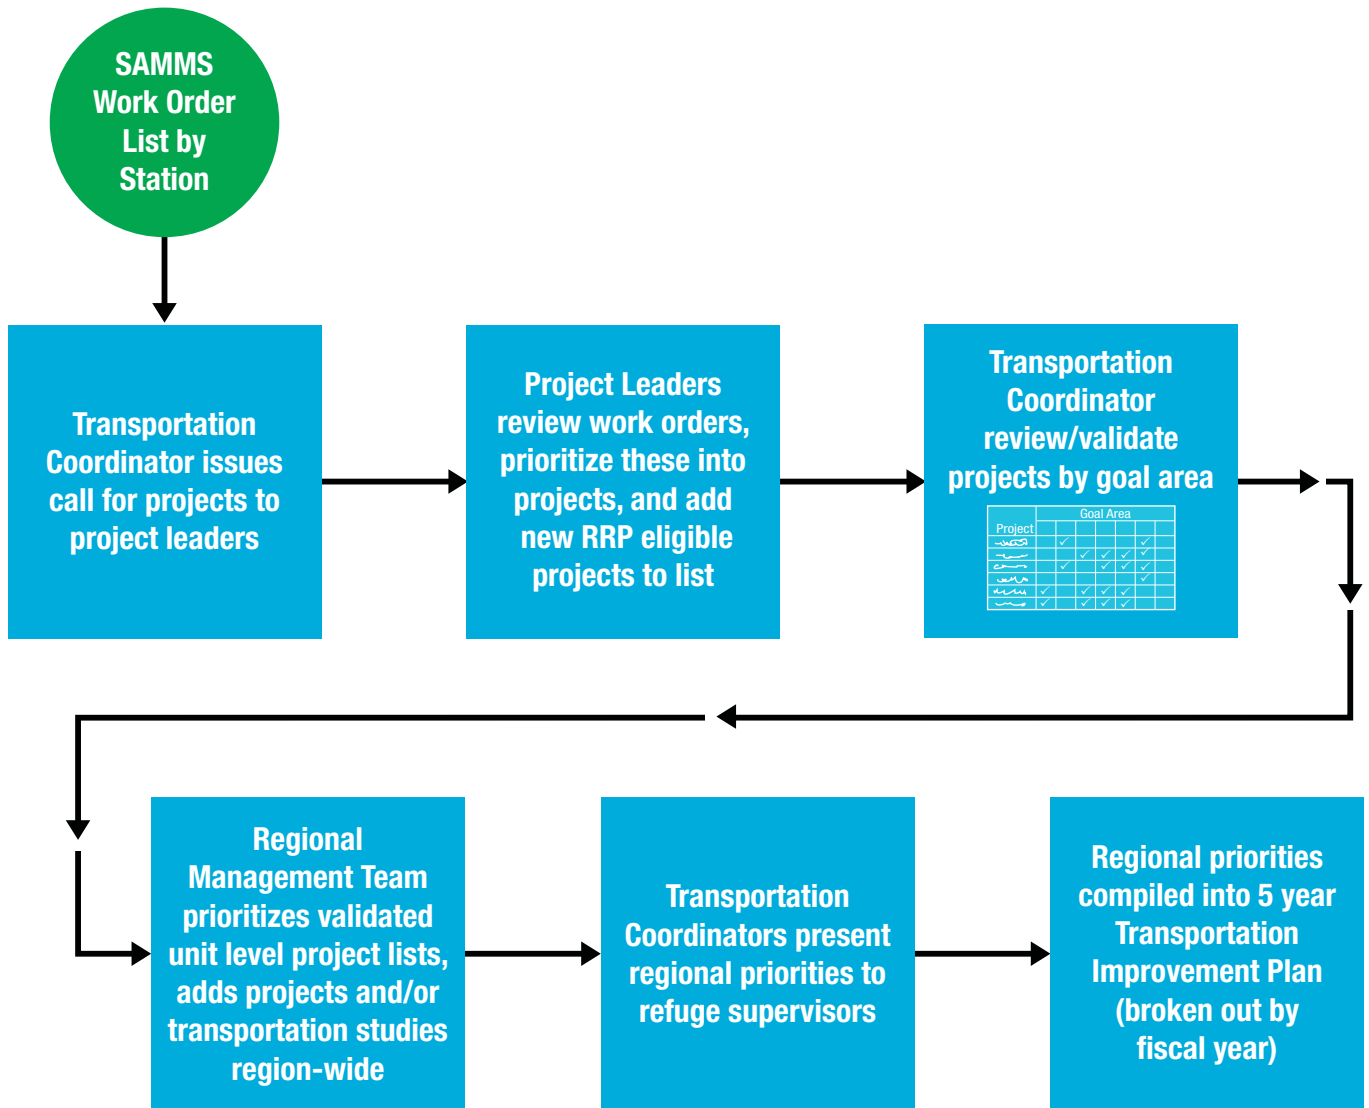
SAMMS Work Order List by Station

Transportation Coordinator issues call for projects to project leaders

Project Leaders review work orders, prioritize these into projects, and add new RRP eligible projects to list

Transportation Coordinator review/validate projects by goal area

| Project | Goal Area | | | | | |
|---|---|---|---|---|---|---|
| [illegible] | | ✓ | | | | ✓ |
| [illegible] | | | ✓ | ✓ | ✓ | ✓ |
| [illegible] | | ✓ | | ✓ | ✓ | ✓ |
| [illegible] | | | | | | ✓ |
| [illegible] | ✓ | | ✓ | ✓ | ✓ | |
| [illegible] | ✓ | | ✓ | ✓ | ✓ | |

Regional Management Team prioritizes validated unit level project lists, adds projects and/or transportation studies region-wide

Transportation Coordinators present regional priorities to refuge supervisors

Regional priorities compiled into 5 year Transportation Improvement Plan (broken out by fiscal year)